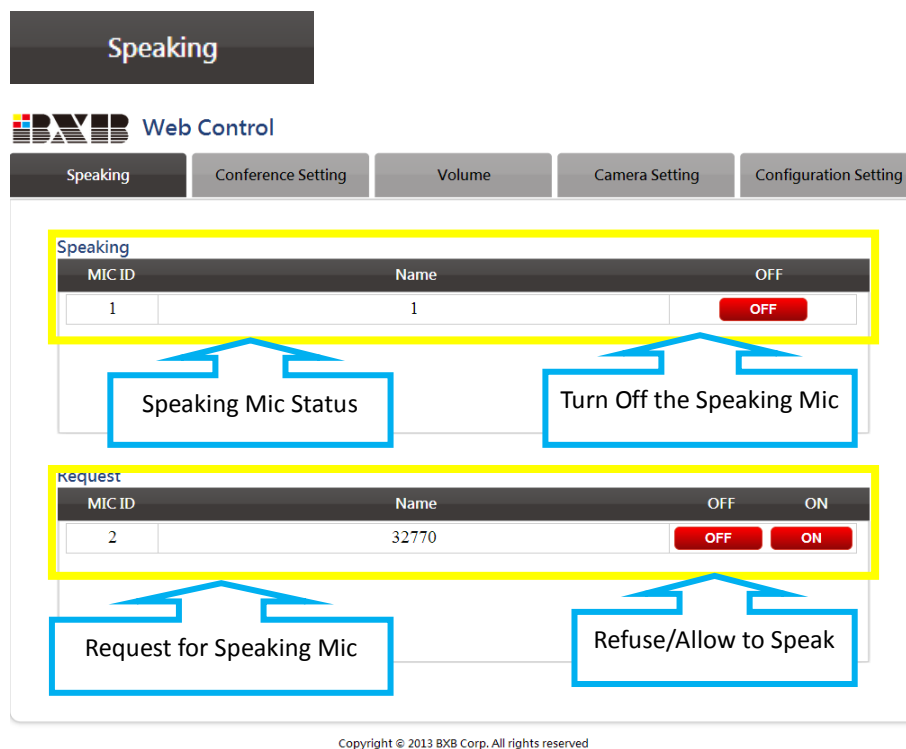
Speaking

BXB Web Control

Speaking | Conference Setting | Volume | Camera Setting | Configuration Setting

Speaking

| MIC ID | Name | OFF |
|---|---|---|
| 1 | 1 | OFF |

Speaking Mic Status

Turn Off the Speaking Mic

Request

| MIC ID | Name | OFF | ON |
|---|---|---|---|
| 2 | 32770 | OFF | ON |

Request for Speaking Mic

Refuse/Allow to Speak

Copyright © 2013 BXB Corp. All rights reserved